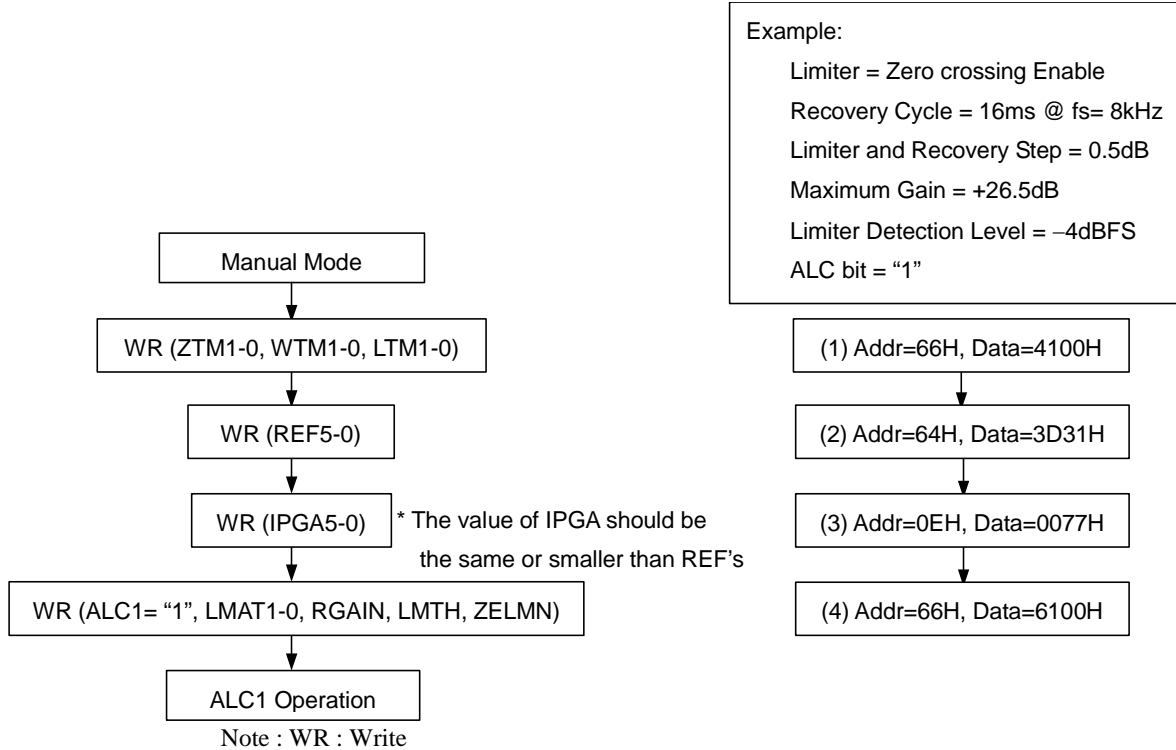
Example:
Limiter = Zero crossing Enable
Recovery Cycle = 16ms @ fs= 8kHz
Limiter and Recovery Step = 0.5dB
Maximum Gain = +26.5dB
Limiter Detection Level = −4dBFS
ALC bit = “1”

Manual Mode

WR (ZTM1-0, WTM1-0, LTM1-0)

WR (REF5-0)

WR (IPGA5-0)

* The value of IPGA should be the same or smaller than REF’s

WR (ALC1= “1”, LMAT1-0, RGAIN, LMTH, ZELMN)

ALC1 Operation

Note : WR : Write

(1) Addr=66H, Data=4100H

(2) Addr=64H, Data=3D31H

(3) Addr=0EH, Data=0077H

(4) Addr=66H, Data=6100H